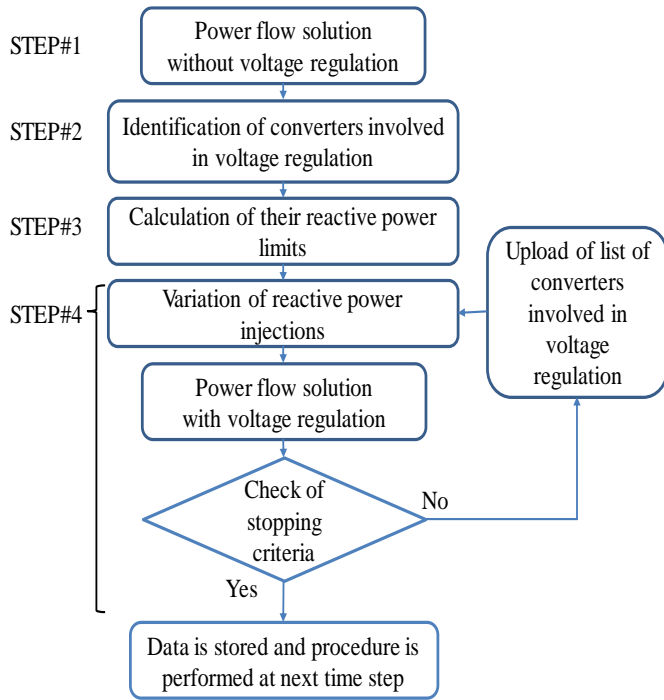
STEP#1
Power flow solution without voltage regulation

STEP#2
Identification of converters involved in voltage regulation

STEP#3
Calculation of their reactive power limits

STEP#4
Variation of reactive power injections

Upload of list of converters involved in voltage regulation

Power flow solution with voltage regulation

Check of stopping criteria

No

Yes

Data is stored and procedure is performed at next time step